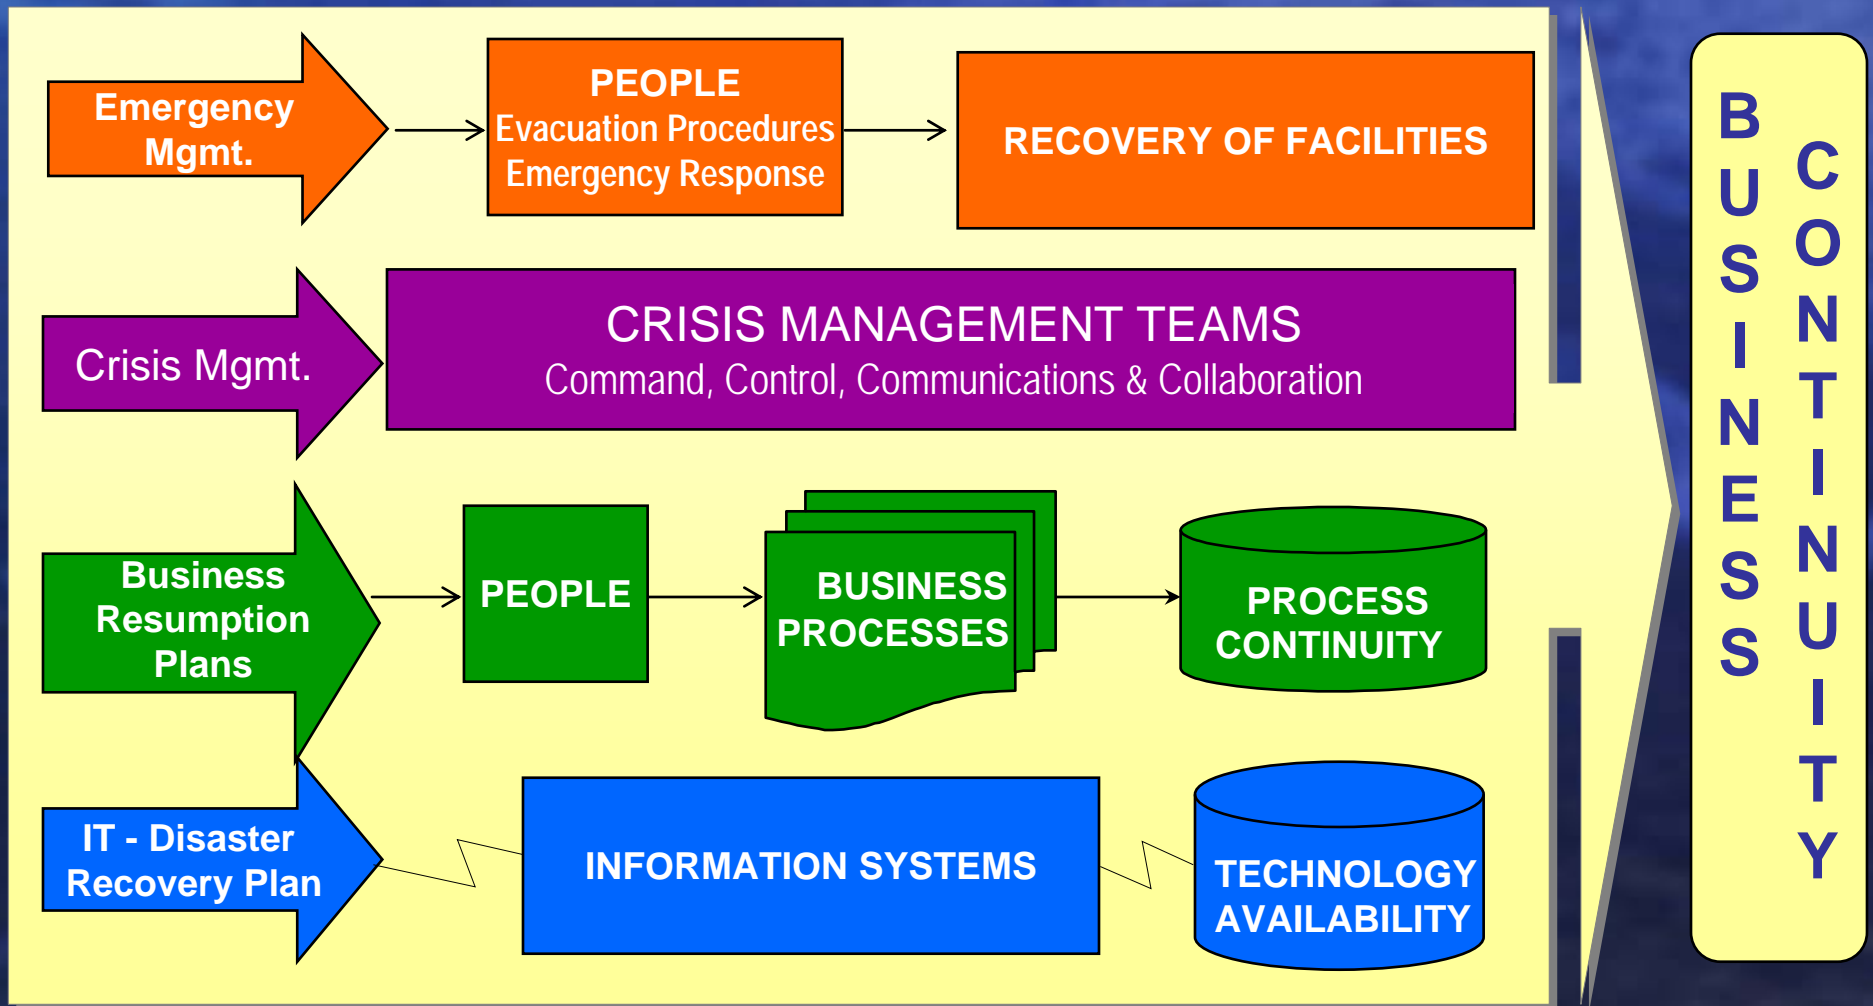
Emergency Mgmt.

PEOPLE
Evacuation Procedures
Emergency Response

RECOVERY OF FACILITIES

Crisis Mgmt.

CRISIS MANAGEMENT TEAMS
Command, Control, Communications & Collaboration

Business Resumption Plans

PEOPLE

BUSINESS PROCESSES

PROCESS CONTINUITY

IT - Disaster Recovery Plan

INFORMATION SYSTEMS

TECHNOLOGY AVAILABILITY

BUSINESS CONTINUITY